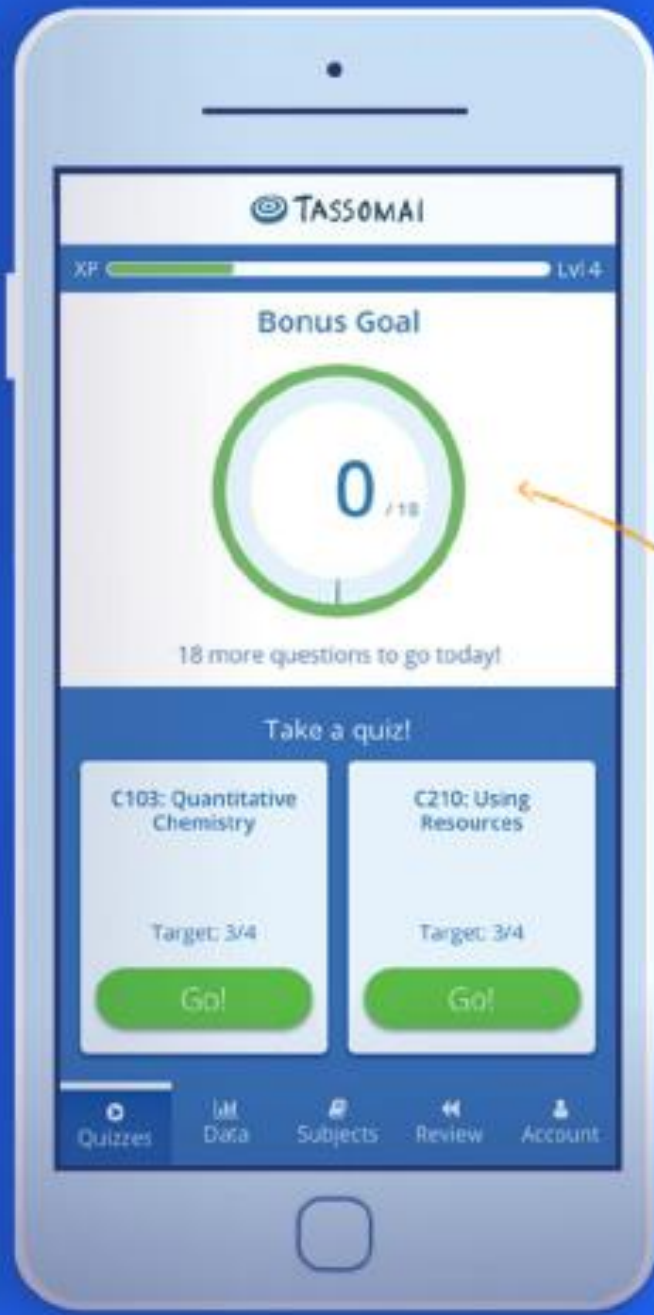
TASSOMAI

XP Lvl 4

Bonus Goal

0 / 18

18 more questions to go today!

Take a quiz!

C103: Quantitative Chemistry

Target: 3/4

Go!

C210: Using Resources

Target: 3/4

Go!

Quizzes Data Subjects Review Account